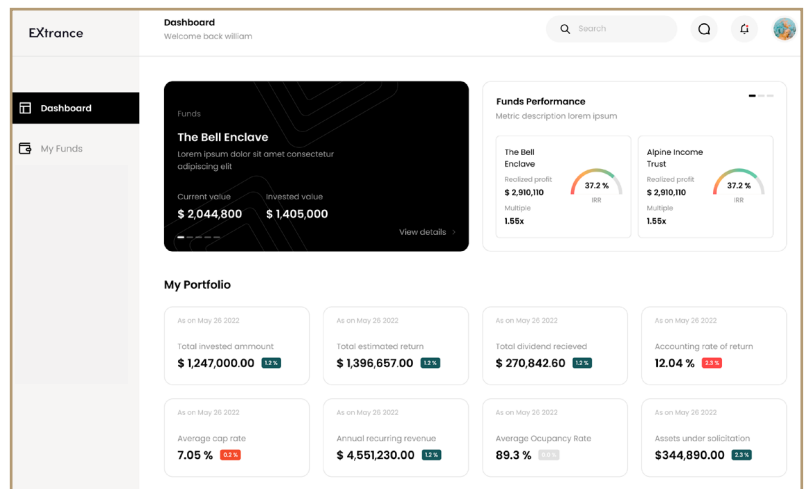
EXtrance

Dashboard
Welcome back william

Search

Dashboard

My Funds

Funds
The Bell Enclave
Lorem ipsum dolor sit amet consectetur adipiscing elit

Current value
$ 2,044,800
Invested value
$ 1,405,000

View details

Funds Performance
Metric description lorem ipsum

The Bell Enclave
Realized profit
$ 2,910,110
Multiple
1.55x
37.2 %
IRR

Alpine Income Trust
Realized profit
$ 2,910,110
Multiple
1.55x
37.2 %
IRR

My Portfolio

As on May 26 2022
Total invested ammount
$ 1,247,000.00 1.2 %

As on May 26 2022
Total estimated return
$ 1,396,657.00 1.2 %

As on May 26 2022
Total dividend recieved
$ 270,842.60 1.2 %

As on May 26 2022
Accounting rate of return
12.04 % 2.3 %

As on May 26 2022
Average cap rate
7.05 % 0.2 %

As on May 26 2022
Annual recurring revenue
$ 4,551,230.00 1.2 %

As on May 26 2022
Average Ocupancy Rate
89.3 % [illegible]

As on May 26 2022
Assets under salicitation
$344,890.00 2.3 %